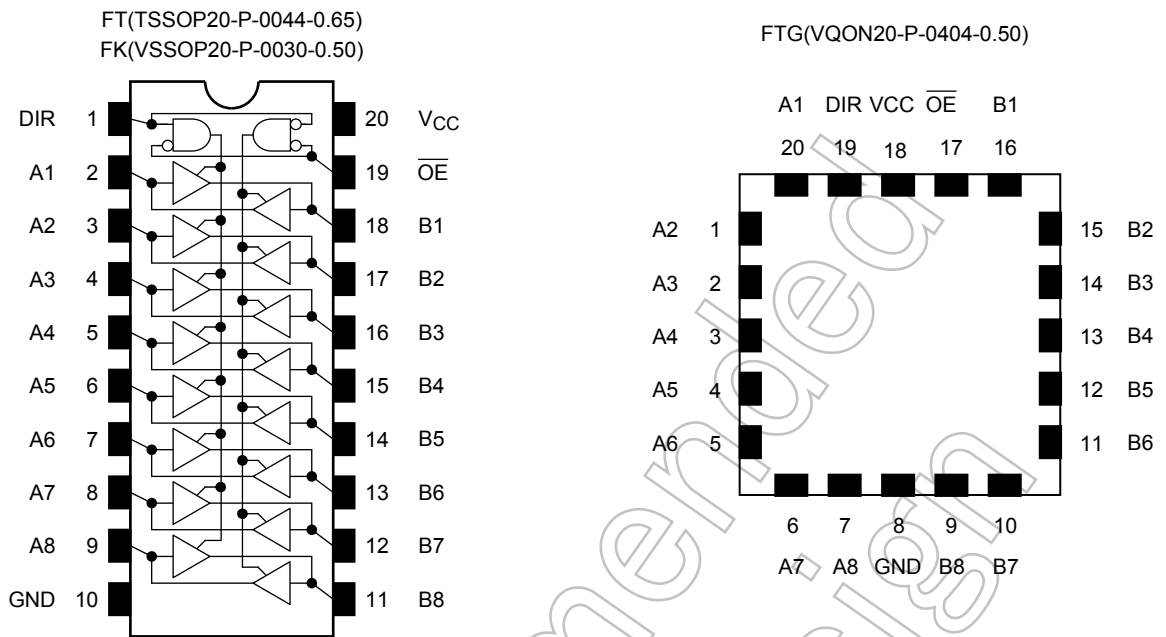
FT(TSSOP20-P-0044-0.65)
FK(VSSOP20-P-0030-0.50)

DIR 1
A1 2
A2 3
A3 4
A4 5
A5 6
A6 7
A7 8
A8 9
GND 10

20 $V_{CC}$
19 $\overline{OE}$
18 B1
17 B2
16 B3
15 B4
14 B5
13 B6
12 B7
11 B8

FTG(VQON20-P-0404-0.50)

A1 DIR VCC $\overline{OE}$ B1
20 19 18 17 16

A2 1
A3 2
A4 3
A5 4
A6 5

15 B2
14 B3
13 B4
12 B5
11 B6

6 7 8 9 10
A7 A8 GND B8 B7

Not Recommended for New Design